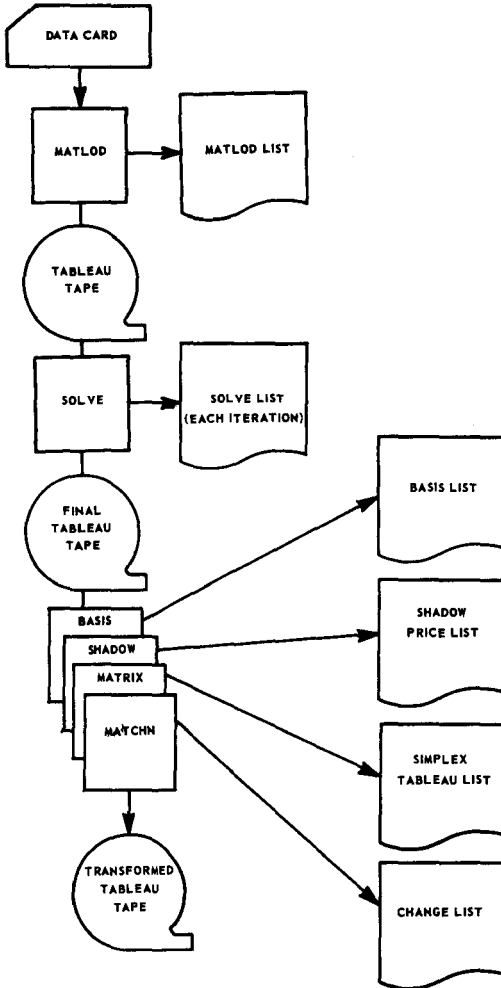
DATA CARD

MATLOD

MATLOD LIST

TABLEAU TAPE

SOLVE

SOLVE LIST (EACH ITERATION)

FINAL TABLEAU TAPE

BASIS

SHADOW

MATRIX

MATCHN

BASIS LIST

SHADOW PRICE LIST

SIMPLEX TABLEAU LIST

CHANGE LIST

TRANSFORMED TABLEAU TAPE